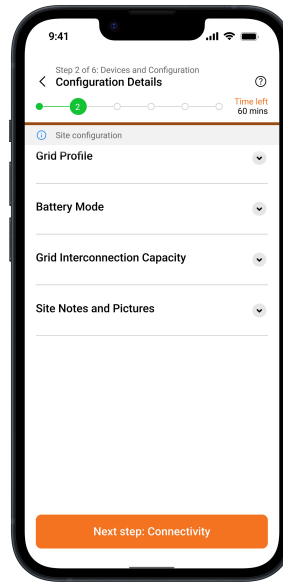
9:41

Step 2 of 6: Devices and Configuration
Configuration Details

2

Time left
60 mins

Site configuration

Grid Profile

Battery Mode

Grid Interconnection Capacity

Site Notes and Pictures

Next step: Connectivity